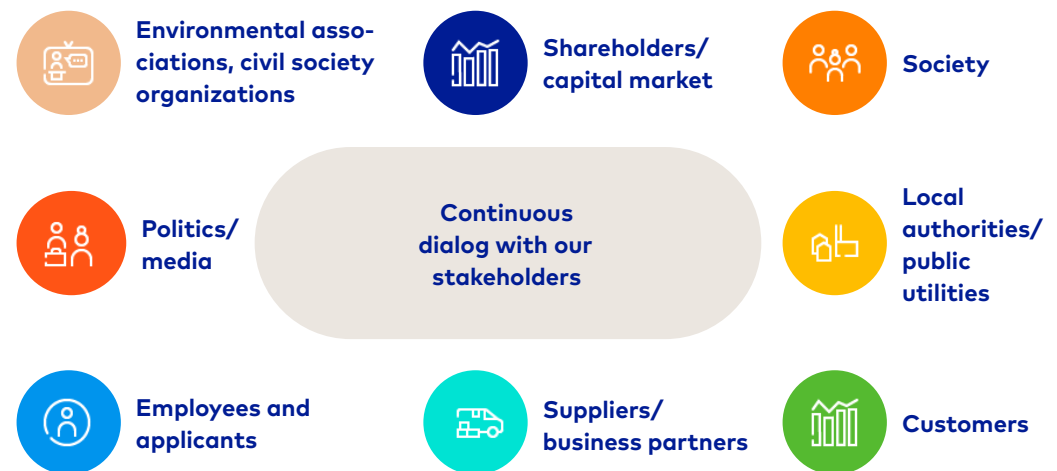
Environmental associations, civil society organizations

Shareholders/ capital market

Society

Politics/ media

Continuous dialog with our stakeholders

Local authorities/ public utilities

Employees and applicants

Suppliers/ business partners

Customers